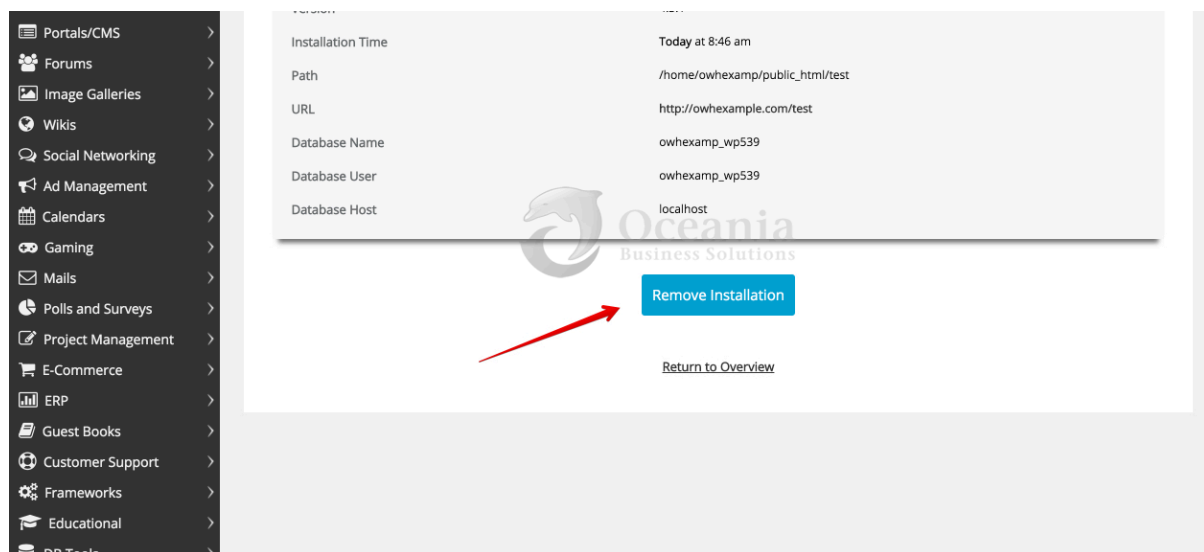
Portals/CMS
Forums
Image Galleries
Wikis
Social Networking
Ad Management
Calendars
Gaming
Mails
Polls and Surveys
Project Management
E-Commerce
ERP
Guest Books
Customer Support
Frameworks
Educational
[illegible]

| Version | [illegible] |
|---|---|
| Installation Time | Today at 8:46 am |
| Path | /home/owhexamp/public_html/test |
| URL | http://owhexample.com/test |
| Database Name | owhexamp_wp539 |
| Database User | owhexamp_wp539 |
| Database Host | localhost |

Oceania
Business Solutions

Remove Installation

Return to Overview